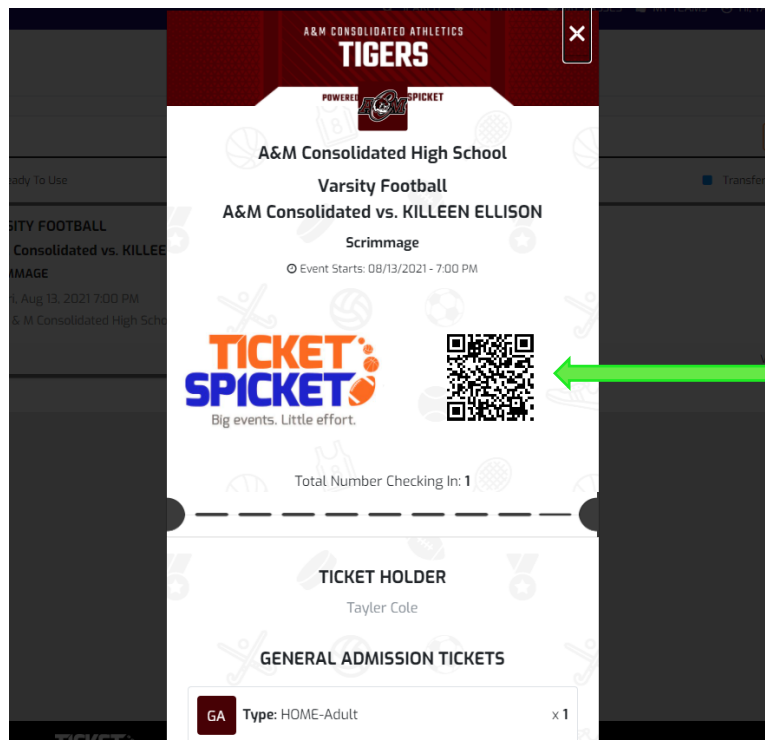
A&M CONSOLIDATED ATHLETICS
TIGERS
POWERED SPICKET

×

A&M Consolidated High School

Varsity Football
A&M Consolidated vs. KILLEEN ELLISON

Scrimmage

Event Starts: 08/13/2021 - 7:00 PM

TICKET SPICKET
Big events. Little effort.

Total Number Checking In: 1

TICKET HOLDER
Tayler Cole

GENERAL ADMISSION TICKETS

GA Type: HOME-Adult x 1

ady To Use
Transfer
SITY FOOTBALL
Consolidated vs. KILLEE
IMAGE
, Aug 13, 2021 7:00 PM
& M Consolidated High Scho